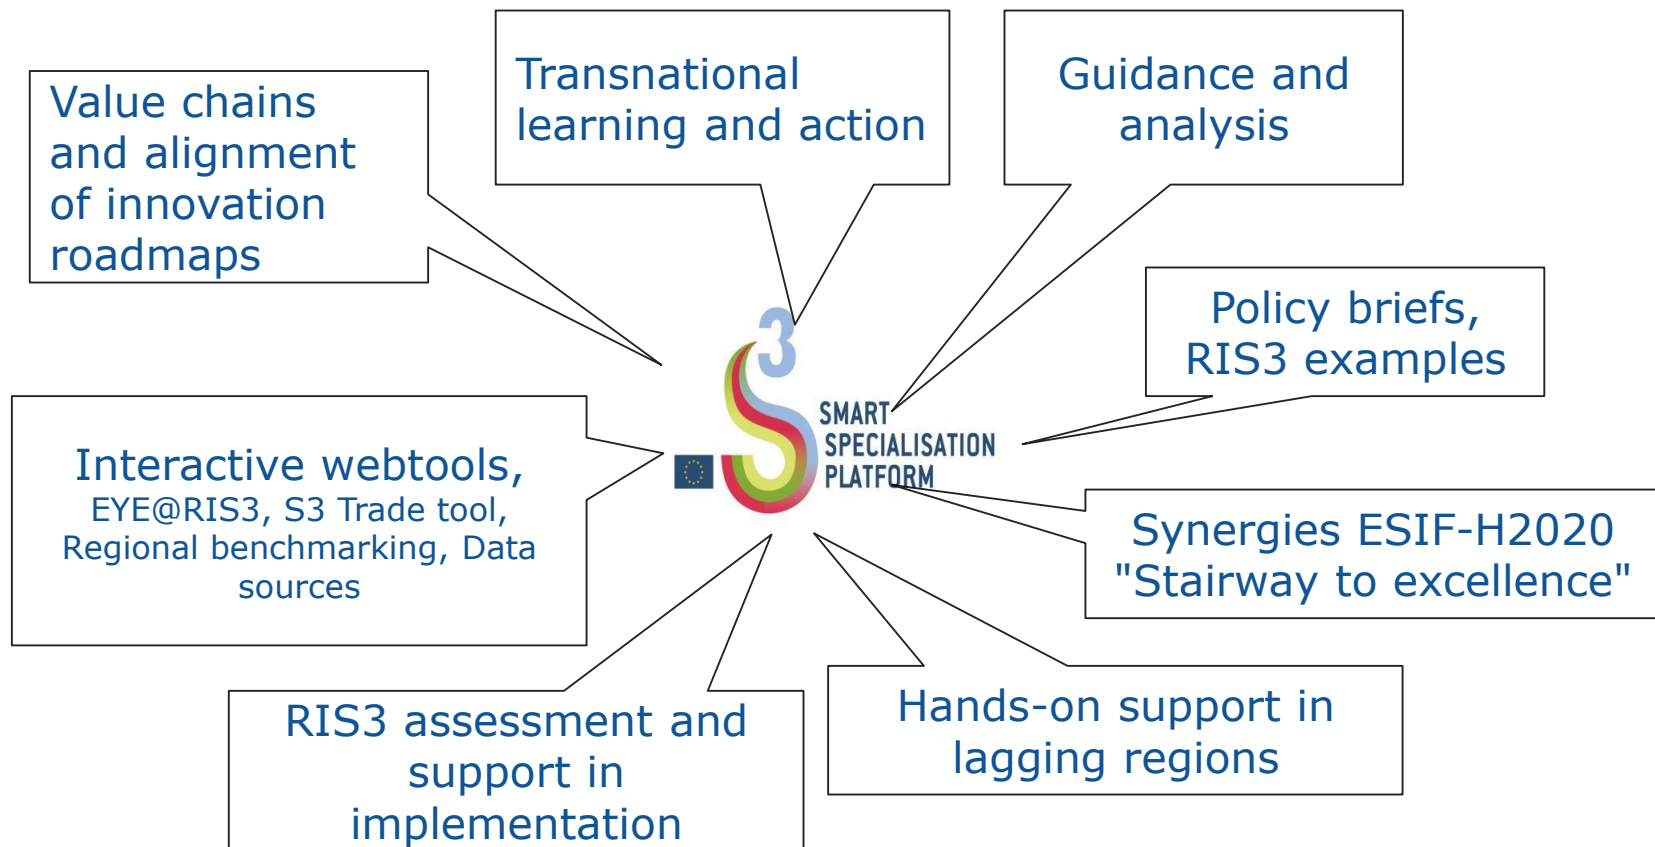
Value chains and alignment of innovation roadmaps

Transnational learning and action

Guidance and analysis

Policy briefs, RIS3 examples

$S^3$ SMART SPECIALISATION PLATFORM

Interactive webtools, EYE@RIS3, S3 Trade tool, Regional benchmarking, Data sources

Synergies ESIF-H2020 "Stairway to excellence"

RIS3 assessment and support in implementation

Hands-on support in lagging regions